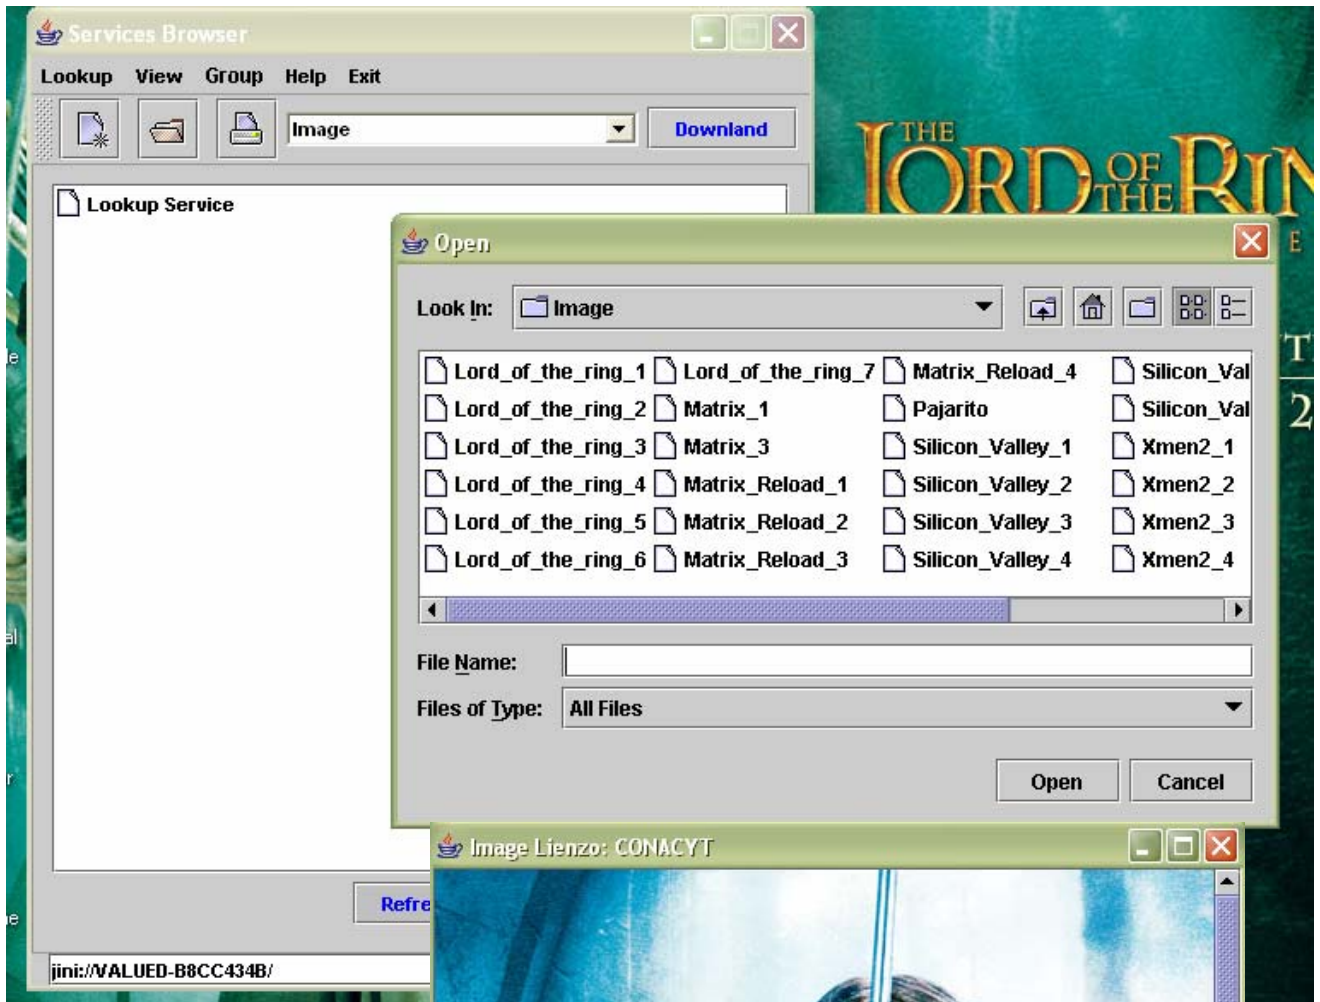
Services Browser

Lookup View Group Help Exit

Image

Downland

Lookup Service

Refre

jini://VALUED-B8CC434B/

THE LORD OF THE RIN

Open

Look In: Image

| | | | |
|---|---|---|---|
| Lord_of_the_ring_1 | Lord_of_the_ring_7 | Matrix_Reload_4 | Silicon_Val |
| Lord_of_the_ring_2 | Matrix_1 | Pajarito | Silicon_Val |
| Lord_of_the_ring_3 | Matrix_3 | Silicon_Valley_1 | Xmen2_1 |
| Lord_of_the_ring_4 | Matrix_Reload_1 | Silicon_Valley_2 | Xmen2_2 |
| Lord_of_the_ring_5 | Matrix_Reload_2 | Silicon_Valley_3 | Xmen2_3 |
| Lord_of_the_ring_6 | Matrix_Reload_3 | Silicon_Valley_4 | Xmen2_4 |

File Name:

Files of Type: All Files

Open Cancel

Image Lienzo: CONACYT